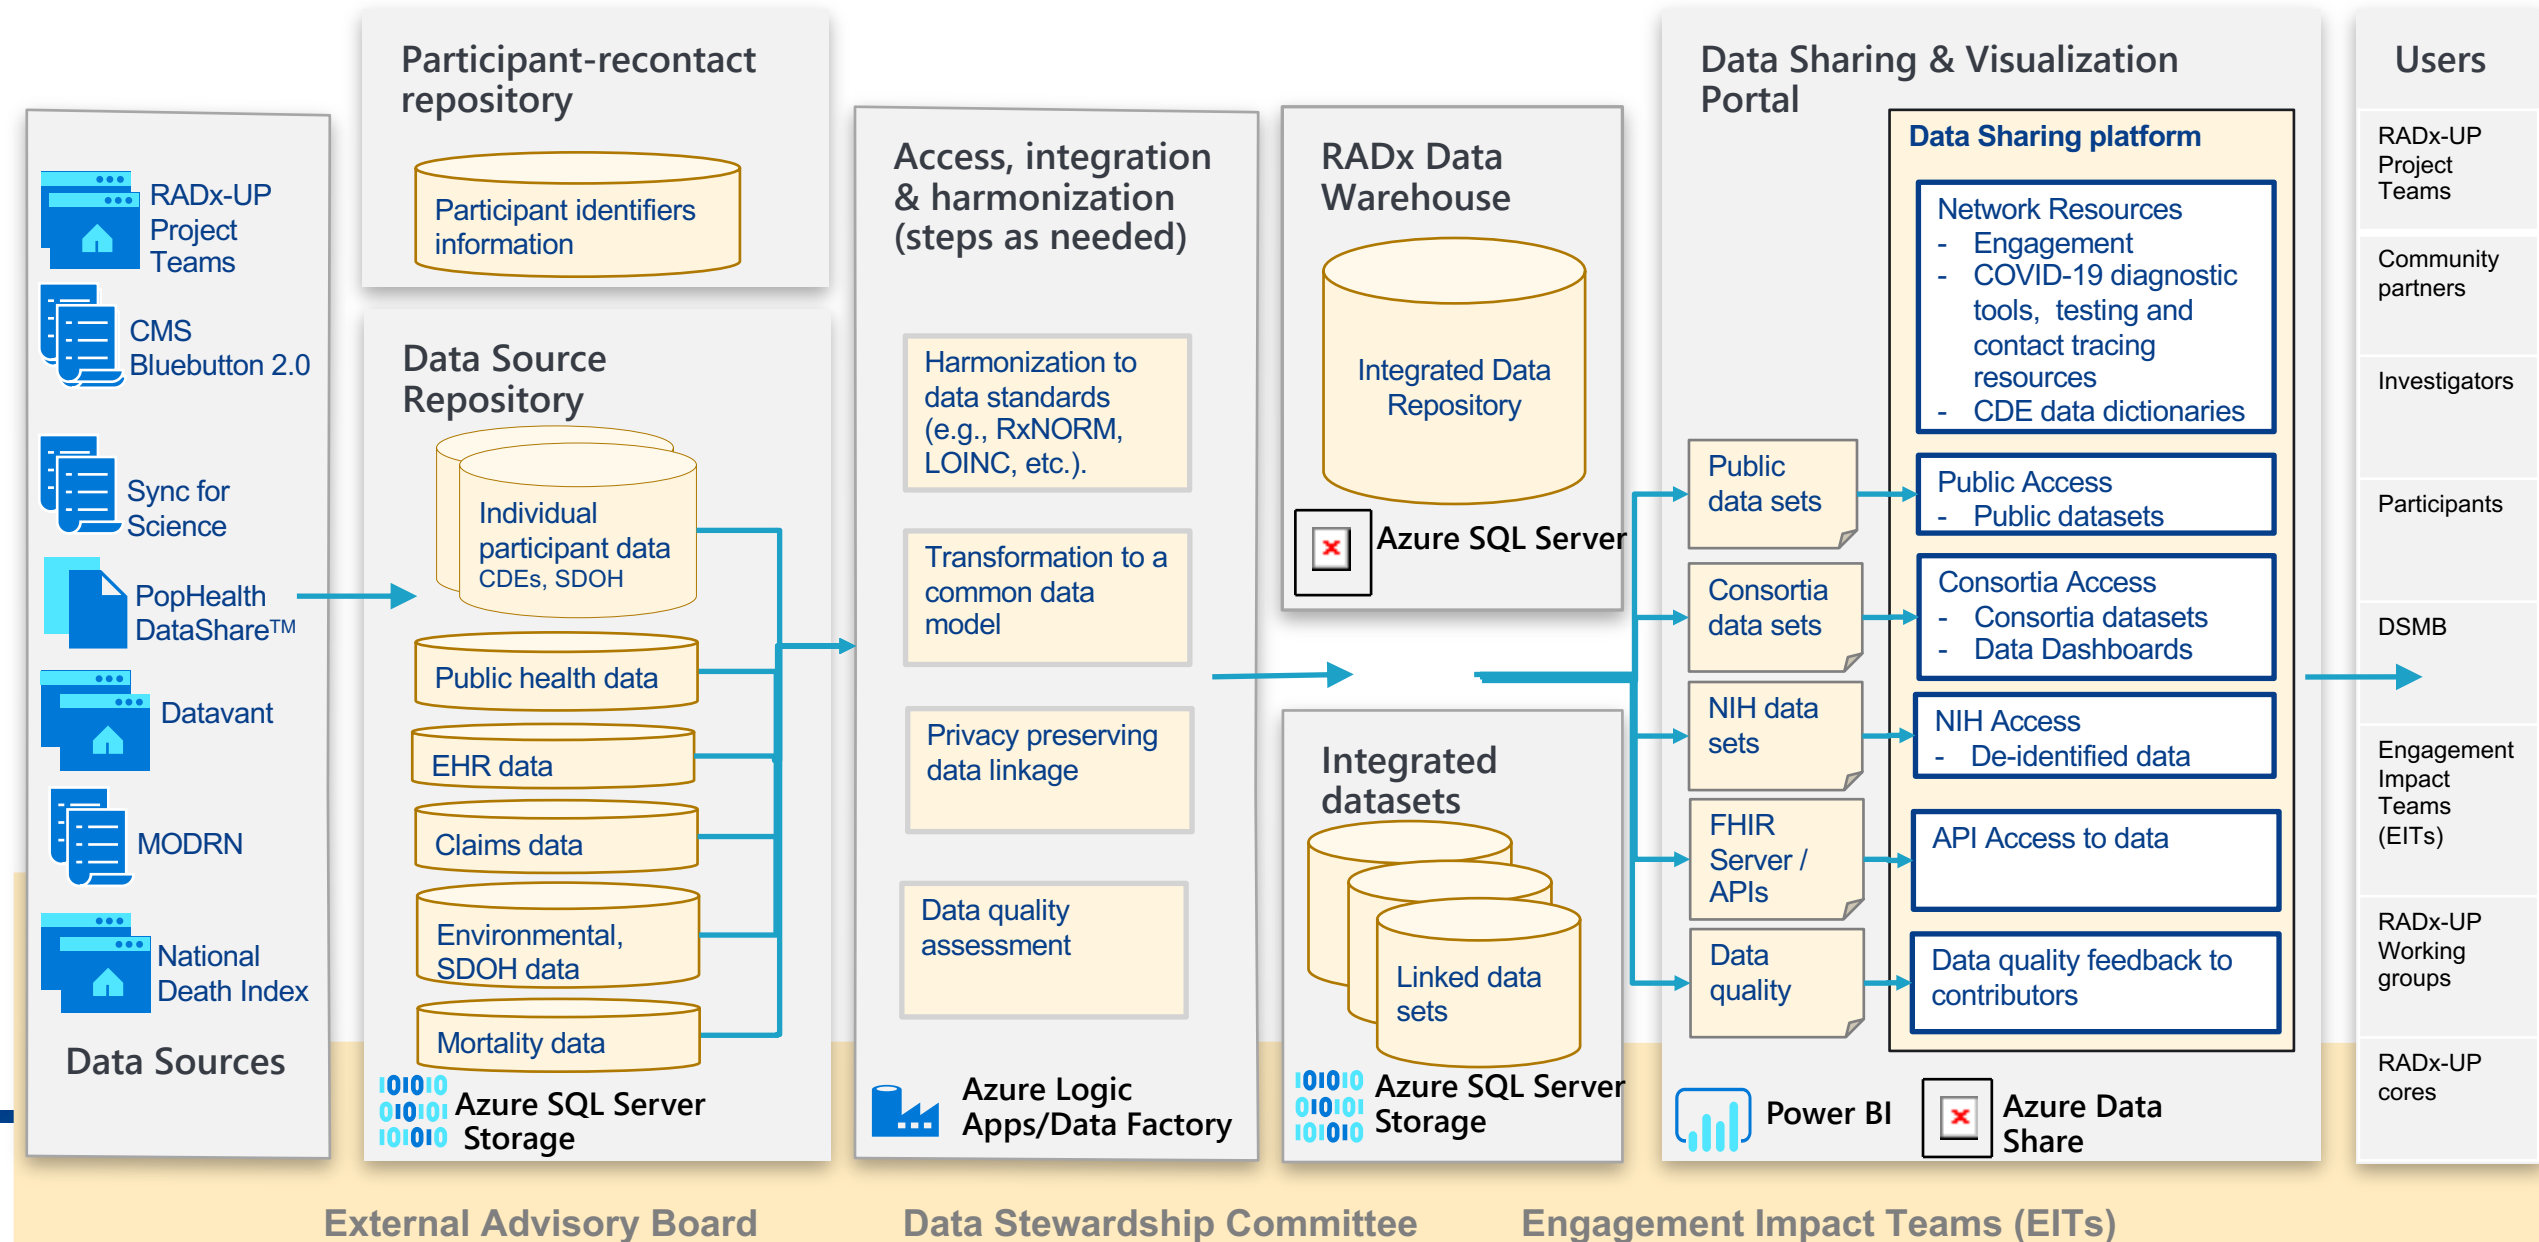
RADx-UP Project Teams

CMS Bluebutton 2.0

Sync for Science

PopHealth DataShare™

Datavant

MODRN

National Death Index

Data Sources

Participant-recontact repository

Participant identifiers information

Data Source Repository

Individual participant data CDEs, SDOH

Public health data

EHR data

Claims data

Environmental, SDOH data

Mortality data

Azure SQL Server Storage

Access, integration & harmonization (steps as needed)

Harmonization to data standards (e.g., RxNORM, LOINC, etc.).

Transformation to a common data model

Privacy preserving data linkage

Data quality assessment

Azure Logic Apps/Data Factory

RADx Data Warehouse

Integrated Data Repository

Azure SQL Server

Integrated datasets

Linked data sets

Azure SQL Server Storage

Data Sharing & Visualization Portal

Public data sets

Consortia data sets

NIH data sets

FHIR Server / APIs

Data quality

Data Sharing platform

Network Resources
- Engagement
- COVID-19 diagnostic tools, testing and contact tracing resources
- CDE data dictionaries

Public Access
- Public datasets

Consortia Access
- Consortia datasets
- Data Dashboards

NIH Access
- De-identified data

API Access to data

Data quality feedback to contributors

Power BI

Azure Data Share

Users

RADx-UP Project Teams

Community partners

Investigators

Participants

DSMB

Engagement Impact Teams (EITs)

RADx-UP Working groups

RADx-UP cores

External Advisory Board

Data Stewardship Committee

Engagement Impact Teams (EITs)